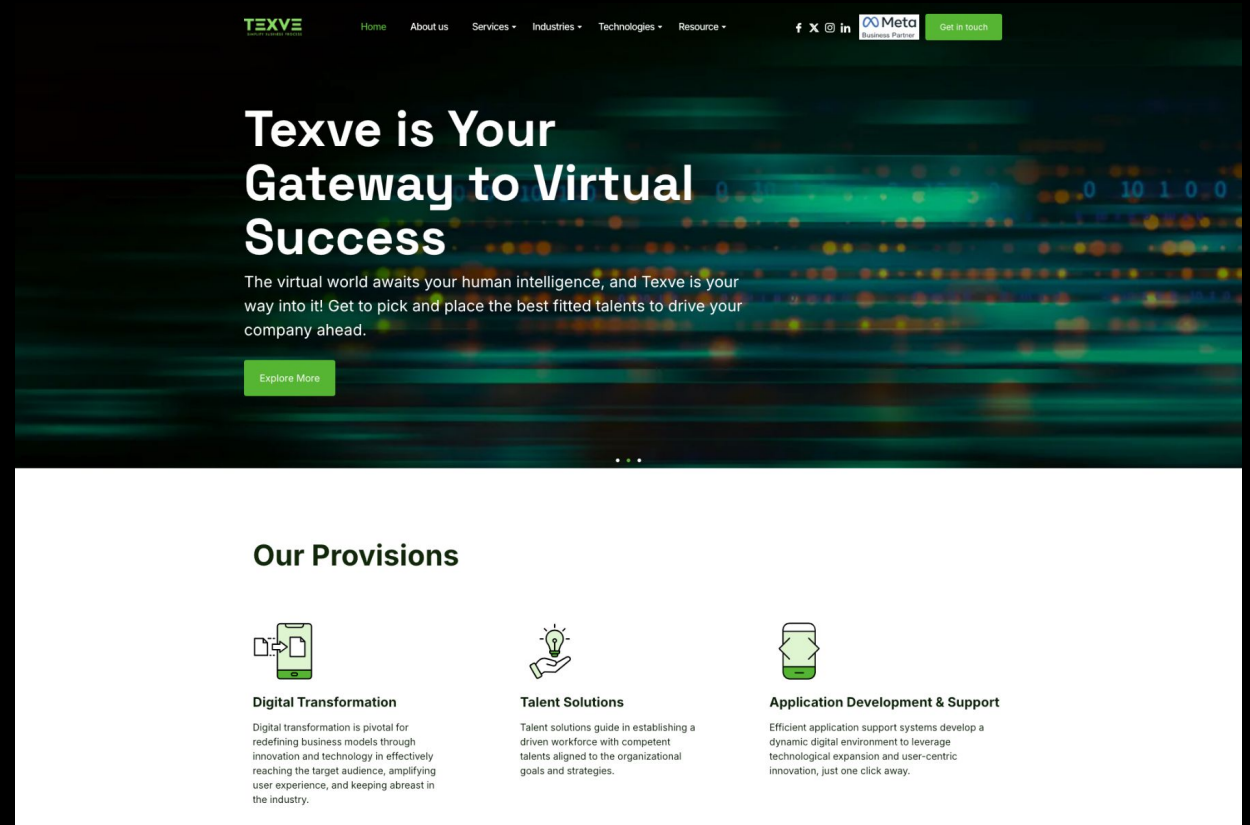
TEXVE
SIMPLIFY BUSINESS PROCESS

Home About us Services Industries Technologies Resource

Meta
Business Partner

Get in touch

Texve is Your Gateway to Virtual Success

The virtual world awaits your human intelligence, and Texve is your way into it! Get to pick and place the best fitted talents to drive your company ahead.

Explore More

0 10 1 0 0

Our Provisions

Digital Transformation

Digital transformation is pivotal for redefining business models through innovation and technology in effectively reaching the target audience, amplifying user experience, and keeping abreast in the industry.

Talent Solutions

Talent solutions guide in establishing a driven workforce with competent talents aligned to the organizational goals and strategies.

Application Development & Support

Efficient application support systems develop a dynamic digital environment to leverage technological expansion and user-centric innovation, just one click away.